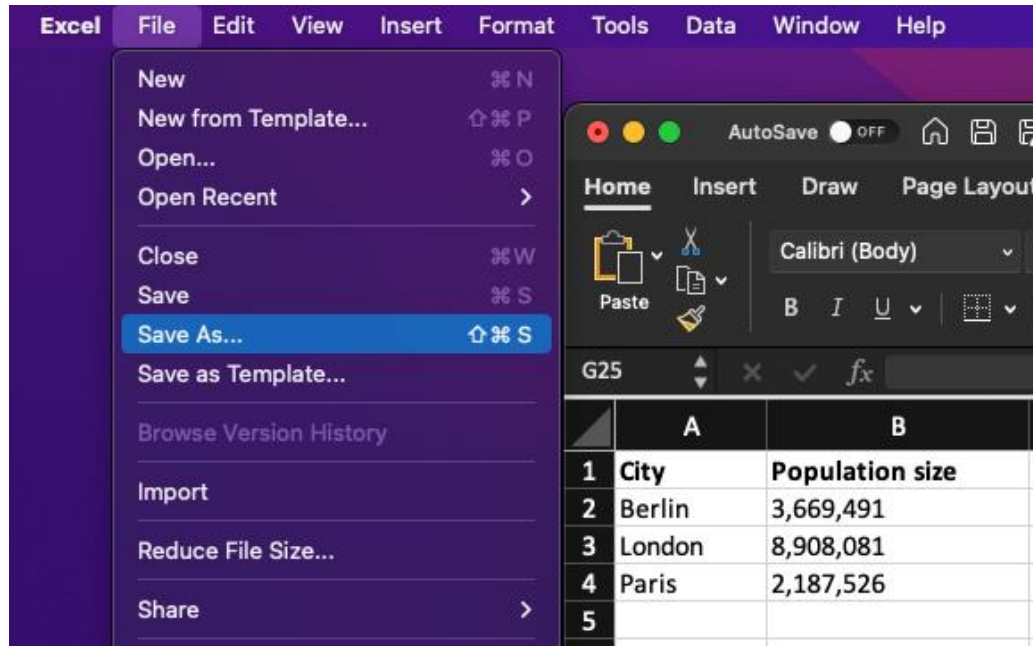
Excel File Edit View Insert Format Tools Data Window Help

New ⌘N
New from Template... ⇧⌘P
Open... ⌘O
Open Recent >
Close ⌘W
Save ⌘S
Save As... ⇧⌘S
Save as Template...
Browse Version History
Import
Reduce File Size...
Share >

AutoSave OFF

Home Insert Draw Page Layout

Paste

Calibri (Body)

B I U

G25

$fx$

| | A | B |
|---|---|---|
| 1 | City | Population size |
| 2 | Berlin | 3,669,491 |
| 3 | London | 8,908,081 |
| 4 | Paris | 2,187,526 |
| 5 | | |